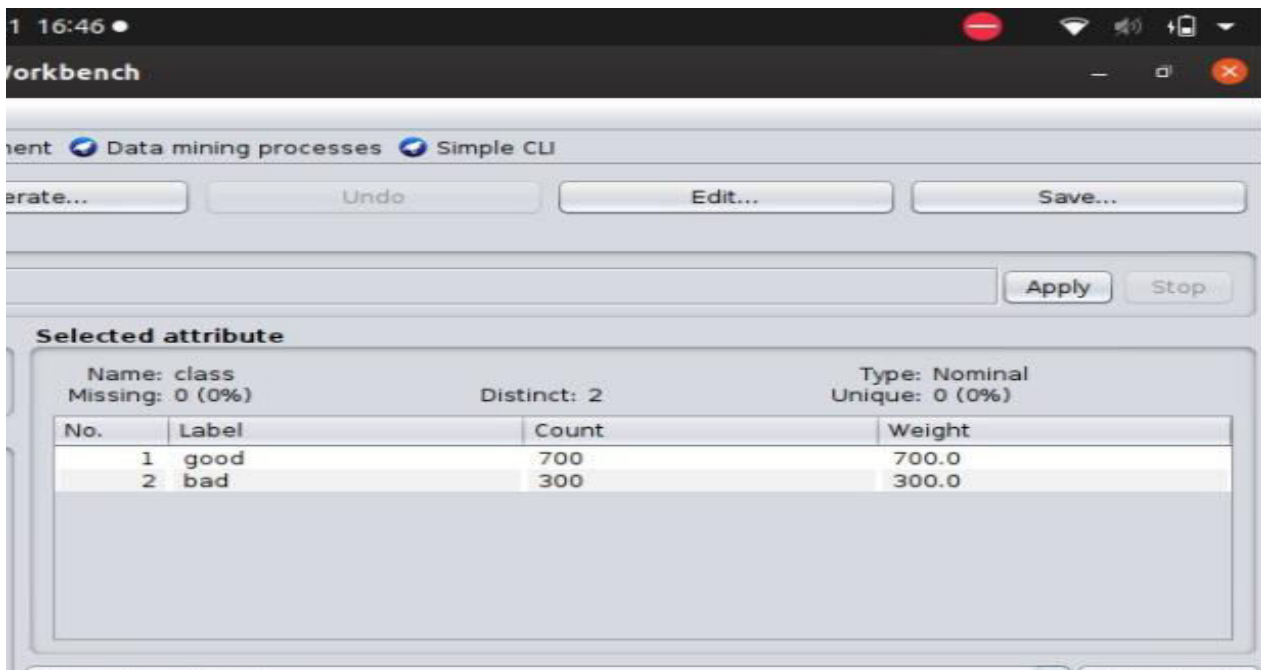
1 16:46 ●

/orkbench

nent Data mining processes Simple CLI

erate... Undo Edit... Save...

Apply Stop

Selected attribute

Name: class
Missing: 0 (0%)

Distinct: 2

Type: Nominal
Unique: 0 (0%)

| No. | Label | Count | Weight |
|---|---|---|---|
| 1 | good | 700 | 700.0 |
| 2 | bad | 300 | 300.0 |